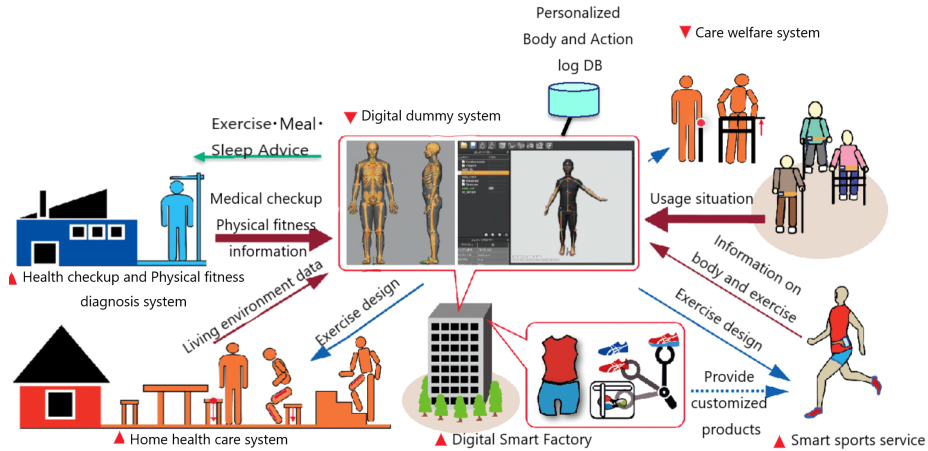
Personalized Body and Action log DB

▼ Care welfare system

Exercise・Meal・ Sleep Advice

▼ Digital dummy system

Medical checkup Physical fitness information

▲ Health checkup and Physical fitness diagnosis system

Usage situation

Information on body and exercise

Living environment data

Exercise design

Exercise design

Provide customized products

▲ Home health care system

▲ Digital Smart Factory

▲ Smart sports service